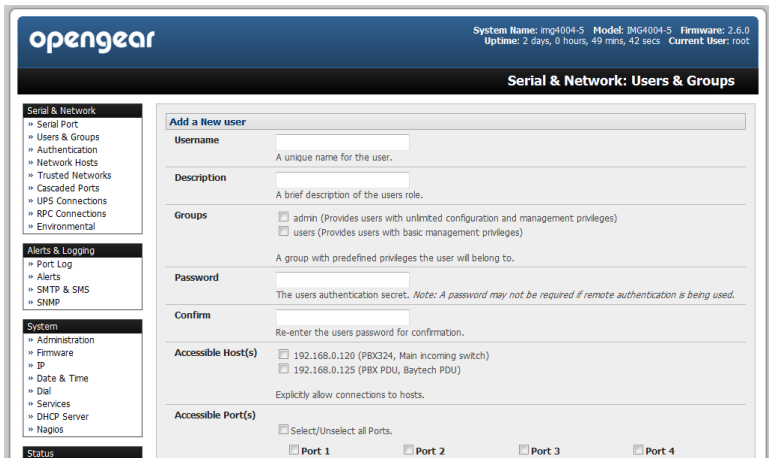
opengear

System Name: img4004-5 Model: IMG4004-5 Firmware: 2.6.0
Uptime: 2 days, 0 hours, 49 mins, 42 secs Current User: root

Serial & Network: Users & Groups

Serial & Network
» Serial Port
» Users & Groups
» Authentication
» Network Hosts
» Trusted Networks
» Cascaded Ports
» UPS Connections
» RPC Connections
» Environmental

Alerts & Logging
» Port Log
» Alerts
» SMTP & SMS
» SNMP

System
» Administration
» Firmware
» IP
» Date & Time
» Dial
» Services
» DHCP Server
» Nagios

Status

Add a New user

Username
A unique name for the user.

Description
A brief description of the users role.

Groups
admin (Provides users with unlimited configuration and management privileges)
users (Provides users with basic management privileges)
A group with predefined privileges the user will belong to.

Password
The users authentication secret. Note: A password may not be required if remote authentication is being used.

Confirm
Re-enter the users password for confirmation.

Accessible Host(s)
192.168.0.120 (PBX324, Main incoming switch)
192.168.0.125 (PBX PDU, Baytech PDU)
Explicitly allow connections to hosts.

Accessible Port(s)
Select/Unselect all Ports.
Port 1 Port 2 Port 3 Port 4